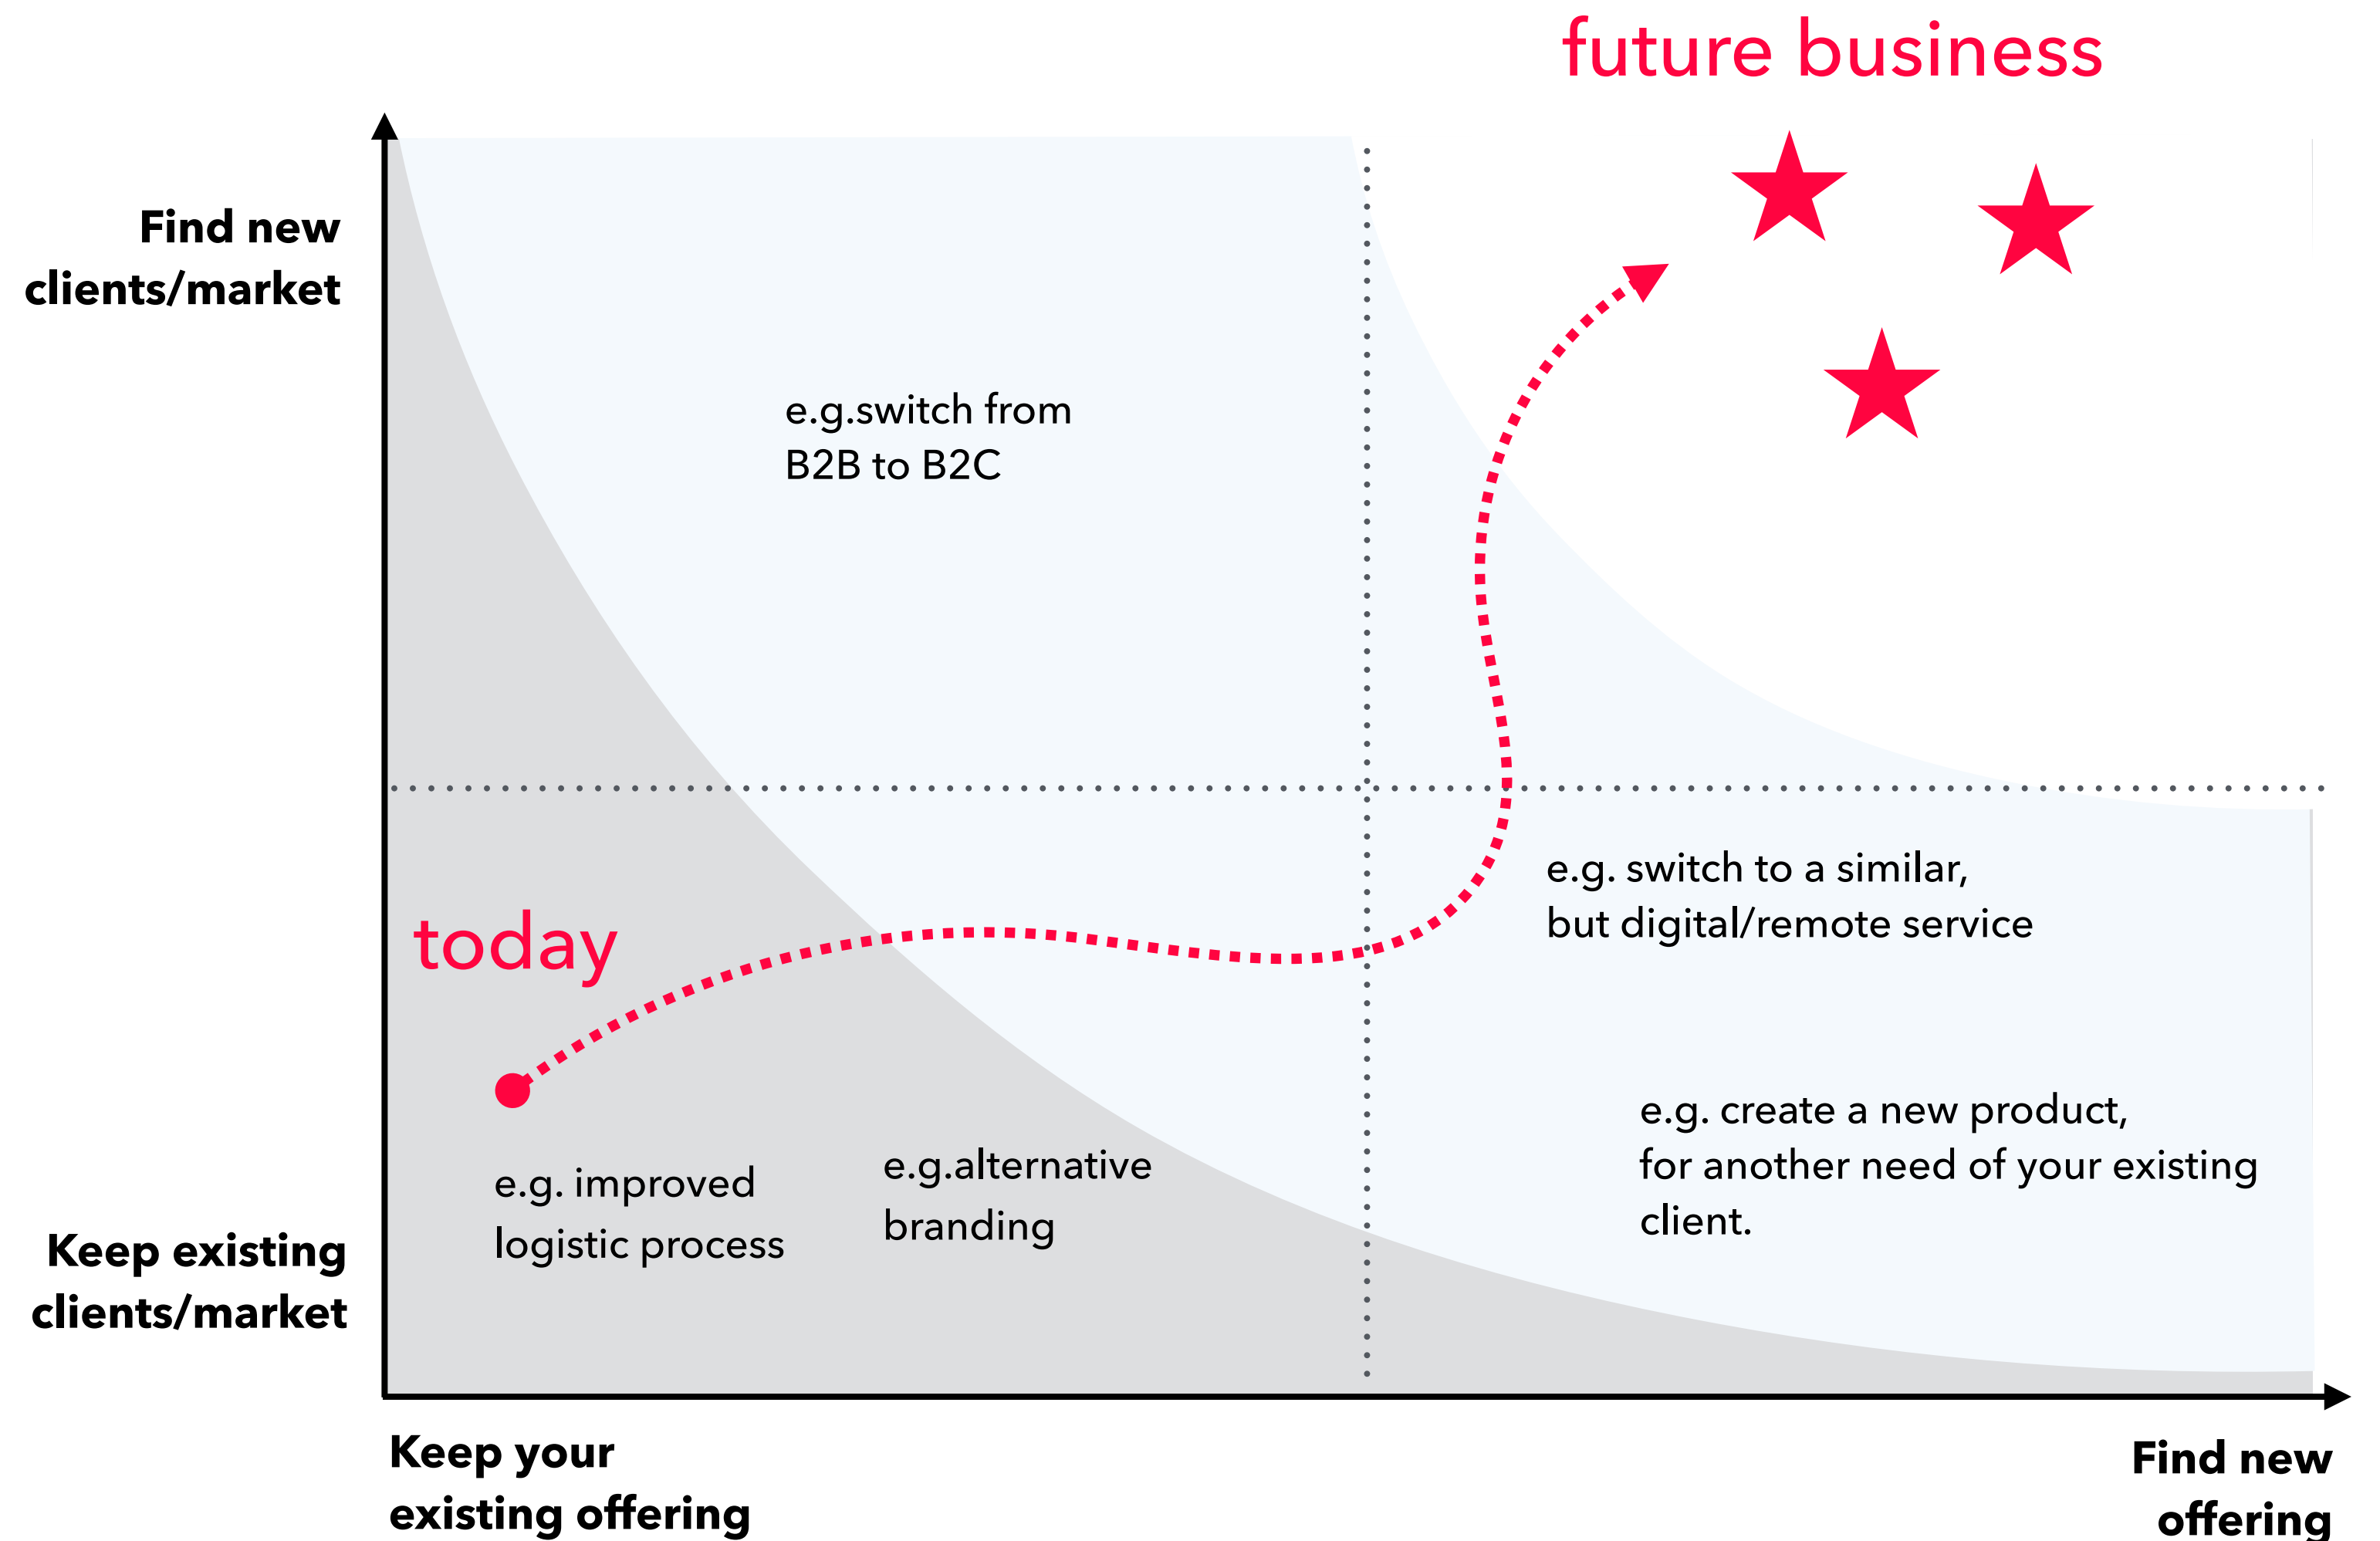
future business

Find new clients/market

e.g.switch from B2B to B2C

today

e.g. switch to a similar, but digital/remote service

Keep existing clients/market

e.g. improved logistic process

e.g.alternative branding

e.g. create a new product, for another need of your existing client.

Keep your existing offering

Find new offering